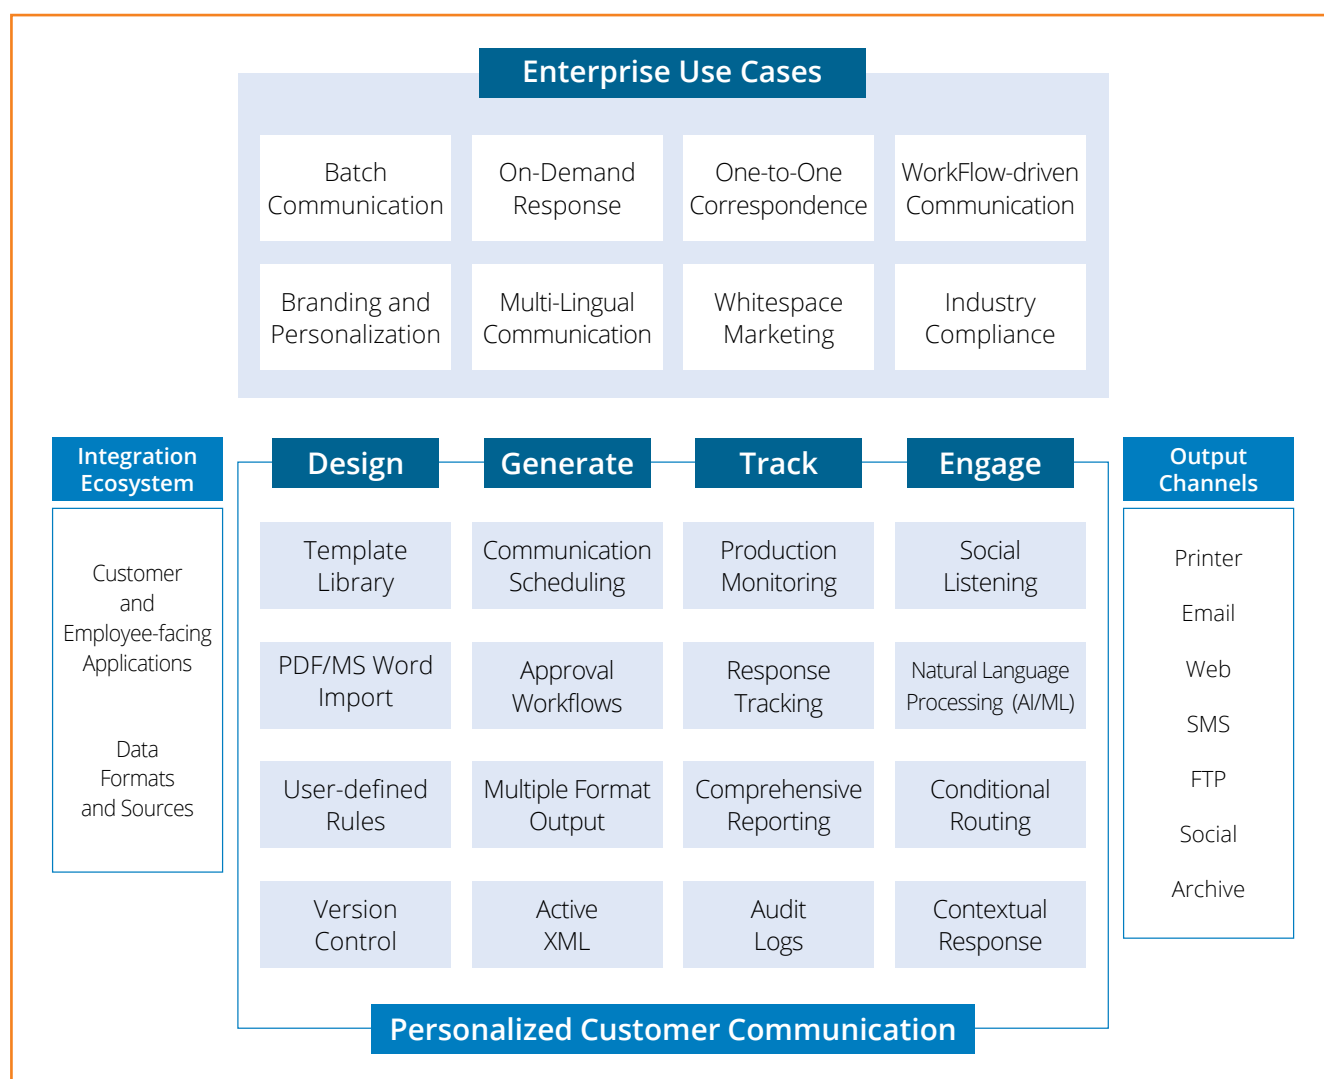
Enterprise Use Cases

Batch Communication

On-Demand Response

One-to-One Correspondence

WorkFlow-driven Communication

Branding and Personalization

Multi-Lingual Communication

Whitespace Marketing

Industry Compliance

Integration Ecosystem

Customer and Employee-facing Applications

Data Formats and Sources

Design

Template Library

PDF/MS Word Import

User-defined Rules

Version Control

Generate

Communication Scheduling

Approval Workflows

Multiple Format Output

Active XML

Track

Production Monitoring

Response Tracking

Comprehensive Reporting

Audit Logs

Engage

Social Listening

Natural Language Processing (AI/ML)

Conditional Routing

Contextual Response

Output Channels

Printer

Email

Web

SMS

FTP

Social

Archive

Personalized Customer Communication